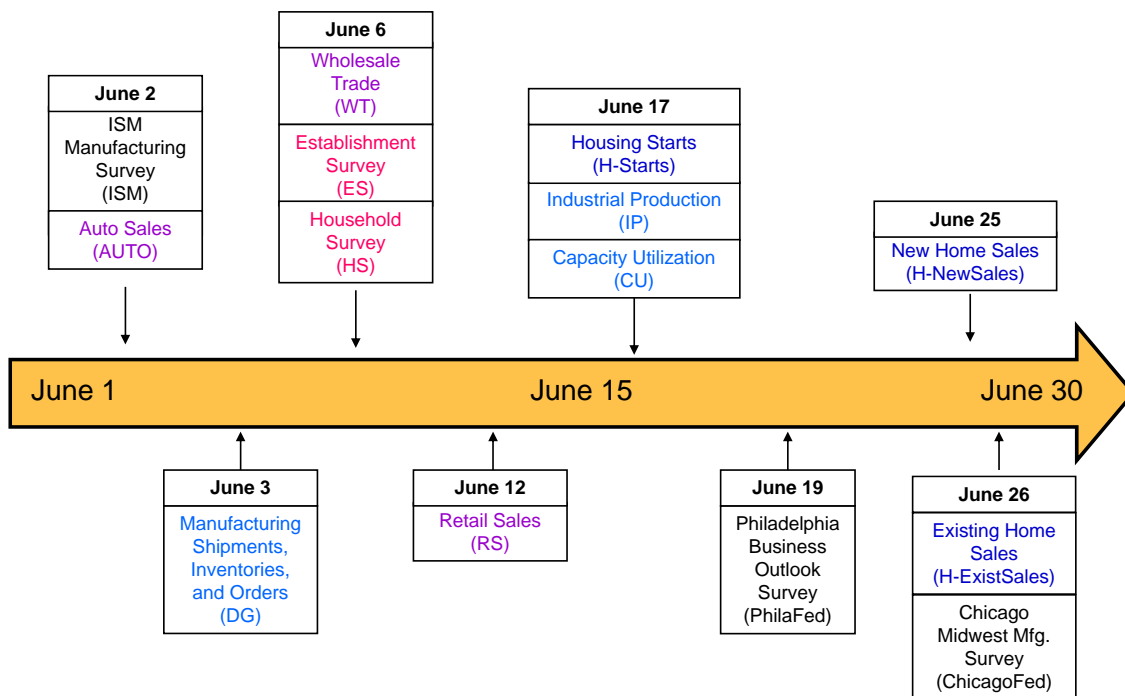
June 2
ISM Manufacturing Survey (ISM)
Auto Sales (AUTO)

June 6
Wholesale Trade (WT)
Establishment Survey (ES)
Household Survey (HS)

June 17
Housing Starts (H-Starts)
Industrial Production (IP)
Capacity Utilization (CU)

June 25
New Home Sales (H-NewSales)

June 1
June 15
June 30

June 3
Manufacturing Shipments, Inventories, and Orders (DG)

June 12
Retail Sales (RS)

June 19
Philadelphia Business Outlook Survey (PhilaFed)

June 26
Existing Home Sales (H-ExistSales)
Chicago Midwest Mfg. Survey (ChicagoFed)